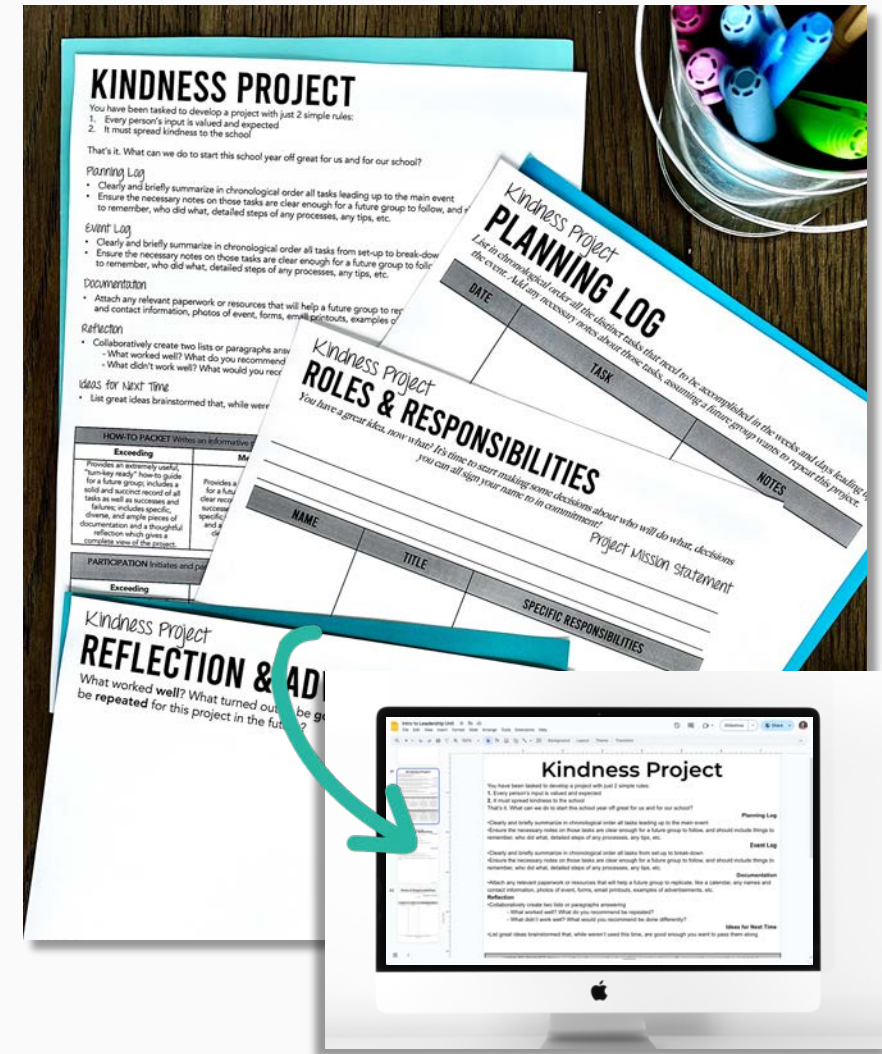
KINDNESS PROJECT

You have been tasked to develop a project with just 2 simple rules:
1. Every person's input is valued and expected
2. It must spread kindness to the school

That's it. What can we do to start this school year off great for us and for our school?

Planning Log
• Clearly and briefly summarize in chronological order all tasks leading up to the main event
• Ensure the necessary notes on those tasks are clear enough for a future group to follow, and s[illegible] to remember, who did what, detailed steps of any processes, any tips, etc.

Event Log
• Clearly and briefly summarize in chronological order all tasks from set-up to break-dow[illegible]
• Ensure the necessary notes on those tasks are clear enough for a future group to foll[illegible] to remember, who did what, detailed steps of any processes, any tips, etc.

Documentation
• Attach any relevant paperwork or resources that will help a future group to re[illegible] and contact information, photos of event, forms, email printouts, examples o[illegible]

Reflection
• Collaboratively create two lists or paragraphs answ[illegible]
- What worked well? What do you recommend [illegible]
- What didn't work well? What would you rec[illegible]

Ideas for Next Time
• List great ideas brainstormed that, while were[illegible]

HOW-TO PACKET Writes an informative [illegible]

| Exceeding | Me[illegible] |
|---|---|
| Provides an extremely useful, "turn-key ready" how-to guide for a future group; includes a solid and succinct record of all tasks as well as successes and failures; includes specific, diverse, and ample pieces of documentation and a thoughtful reflection which gives a complete view of the project. | Provides a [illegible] for a futur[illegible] clear reco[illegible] succes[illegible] specific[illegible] and a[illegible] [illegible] |

PARTICIPATION Initiates and par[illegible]

Exceeding

Kindness Project
PLANNING LOG
List in chronological order all the distinct tasks that need to be accomplished in the weeks and days leading to the event. Add any necessary notes about those tasks, assuming a future group wants to repeat this project.

| DATE | TASK | NOTES |
|---|---|---|

Kindness Project
ROLES & RESPONSIBILITIES
You have a great idea, now what? It's time to start making some decisions about who will do what, decisions you can all sign your name to in commitment!

Project Mission Statement

| NAME | TITLE | SPECIFIC RESPONSIBILITIES |
|---|---|---|

Kindness Project
REFLECTION & AD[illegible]
What worked well? What turned out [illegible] be go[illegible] be repeated for this project in the futu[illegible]

Intro to Leadership Unit
File Edit View Insert Format Slide Arrange Tools Extensions Help
Slideshow Share

Kindness Project
You have been tasked to develop a project with just 2 simple rules:
1. Every person's input is valued and expected
2. It must spread kindness to the school
That's it. What can we do to start this school year off great for us and for our school?
Planning Log
•Clearly and briefly summarize in chronological order all tasks leading up to the main event
•Ensure the necessary notes on those tasks are clear enough for a future group to follow, and should include things to remember, who did what, detailed steps of any processes, any tips, etc.
Event Log
•Clearly and briefly summarize in chronological order all tasks from set-up to break-down
•Ensure the necessary notes on those tasks are clear enough for a future group to follow, and should include things to remember, who did what, detailed steps of any processes, any tips, etc.
Documentation
•Attach any relevant paperwork or resources that will help a future group to replicate, like a calendar, any names and contact information, photos of event, forms, email printouts, examples of advertisements, etc.
Reflection
•Collaboratively create two lists or paragraphs answering
• What worked well? What do you recommend be repeated?
• What didn't work well? What would you recommend be done differently?
Ideas for Next Time
•List great ideas brainstormed that, while weren't used this time, are good enough you want to pass them along